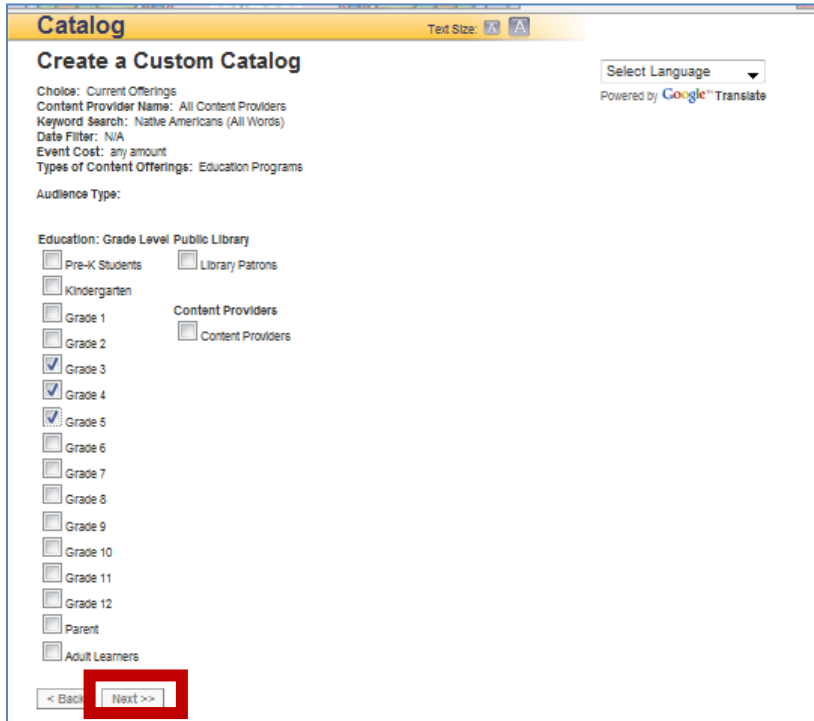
Catalog

Text Size: A A

Create a Custom Catalog

Select Language
Powered by Google™ Translate

Choice: Current Offerings
Content Provider Name: All Content Providers
Keyword Search: Native Americans (All Words)
Date Filter: N/A
Event Cost: any amount
Types of Content Offerings: Education Programs

Audience Type:

Education: Grade Level
Pre-K Students
Kindergarten
Grade 1
Grade 2
Grade 3
Grade 4
Grade 5
Grade 6
Grade 7
Grade 8
Grade 9
Grade 10
Grade 11
Grade 12
Parent
Adult Learners

Public Library
Library Patrons

Content Providers
Content Providers

< Back
Next >>